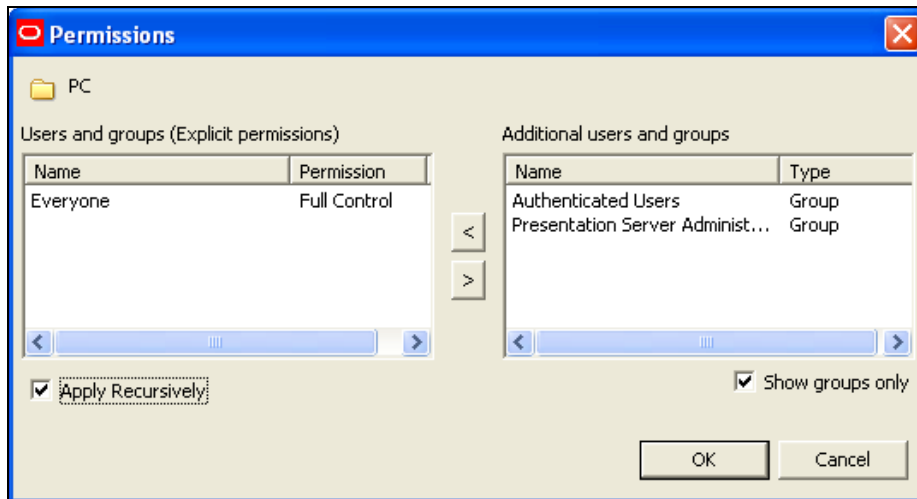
Permissions

PC

Users and groups (Explicit permissions)

| Name | Permission |
|---|---|
| Everyone | Full Control |

<

>

Additional users and groups

| Name | Type |
|---|---|
| Authenticated Users | Group |
| Presentation Server Administ... | Group |

Apply Recursively

Show groups only

OK

Cancel